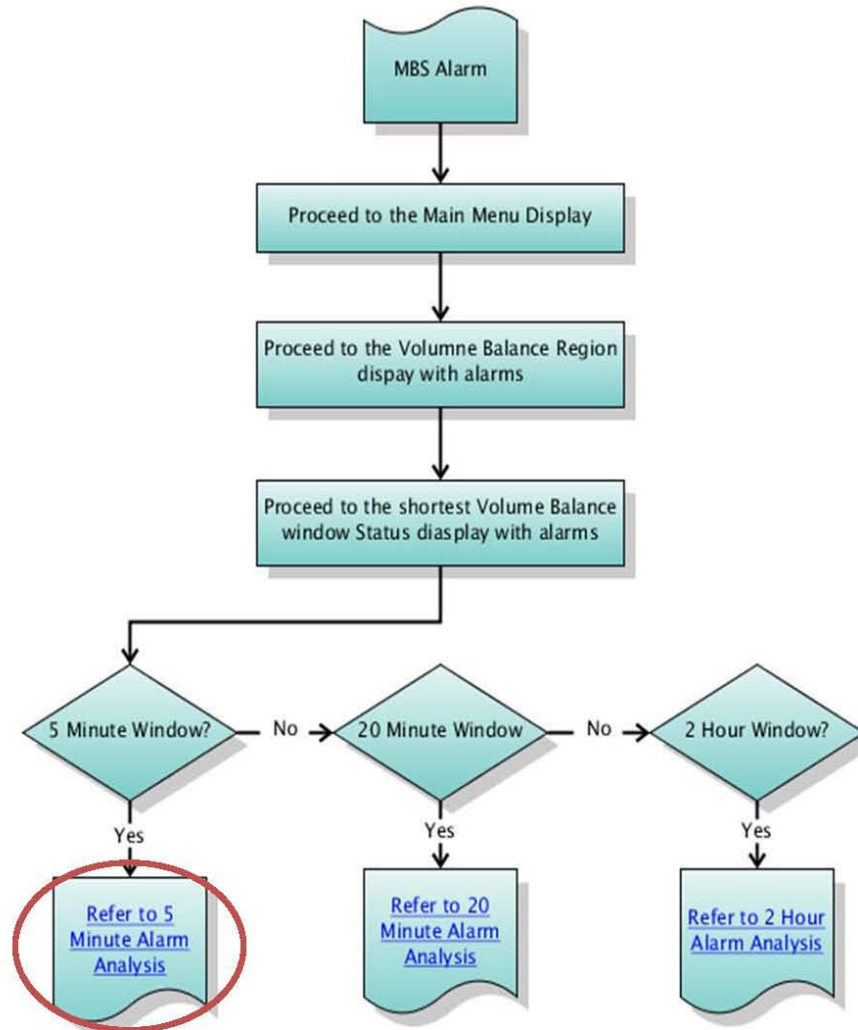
MBS Alarm

Proceed to the Main Menu Display

Proceed to the Volumne Balance Region dispay with alarms

Proceed to the shortest Volume Balance window Status diasplay with alarms

5 Minute Window?

No

20 Minute Window

No

2 Hour Window?

Yes

Yes

Yes

Refer to 5 Minute Alarm Analysis

Refer to 20 Minute Alarm Analysis

Refer to 2 Hour Alarm Analysis